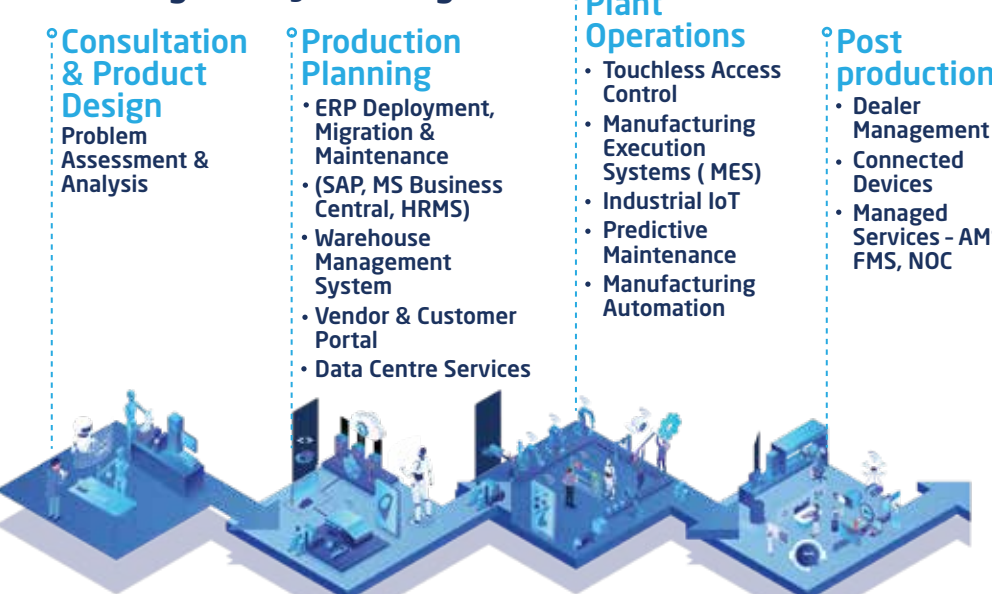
Consultation & Product Design
Problem Assessment & Analysis

Production Planning
• ERP Deployment, Migration & Maintenance
• (SAP, MS Business Central, HRMS)
• Warehouse Management System
• Vendor & Customer Portal
• Data Centre Services

Plant Operations
• Touchless Access Control
• Manufacturing Execution Systems ( MES)
• Industrial IoT
• Predictive Maintenance
• Manufacturing Automation

Post production
• Dealer Management
• Connected Devices
• Managed Services – AM FMS, NOC